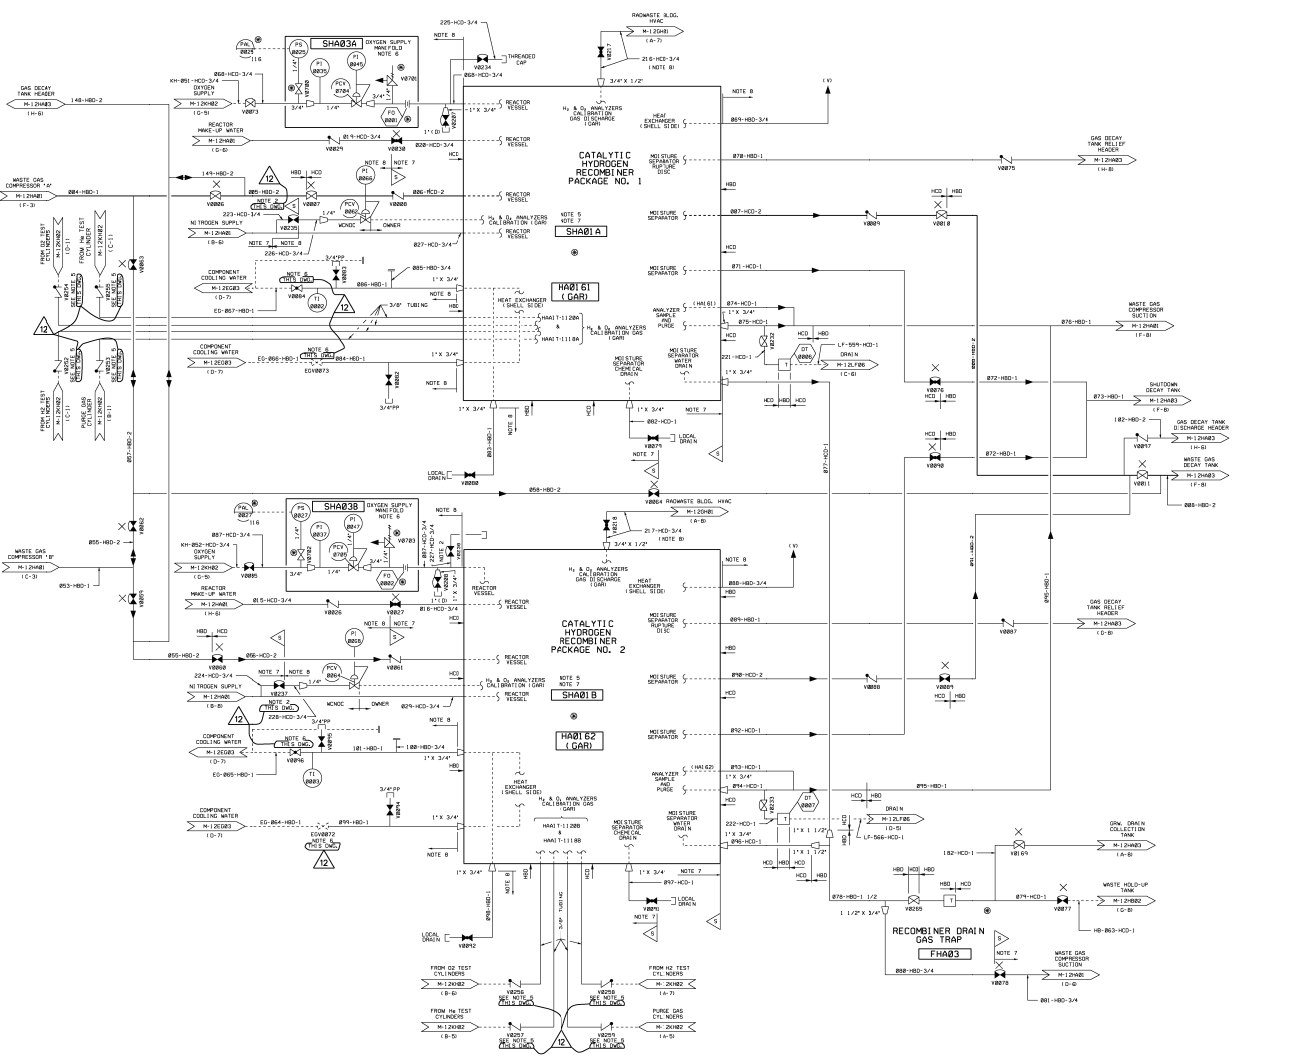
GAS DECAY TANK HEADER
M-12HA03
(H-6)
148-HBD-2

PAL 0025
116
PS 0025
SHA03A
OXYGEN SUPPLY MANIFOLD NOTE 6
PI 0035
PI 0045
PCV 0704
FO 0001
V0701
NOTE 8
225-HCD-3/4
V0234
THREADED CAP
068-HCD-3/4
REACTOR VESSEL
V0207
1" X 3/4"
1" (D)
RADWASTE BLDG. HVAC
M-12GH01
(A-7)
V0217
216-HCD-3/4
(NOTE 8)
3/4" X 1/2"
H₂ & O₂ ANALYZERS CALIBRATION GAS DISCHARGE (GAR)
NOTE 8
(V)
HEAT EXCHANGER (SHELL SIDE)
069-HBD-3/4

KH-051-HCD-3/4
OXYGEN SUPPLY
M-12KH02
(C-5)
V0003
REACTOR MAKE-UP WATER
M-12HA01
(G-6)
019-HCD-3/4
V0024
020-HCD-3/4
V0030
REACTOR VESSEL

CATALYTIC HYDROGEN RECOMBINER PACKAGE NO. 1
MOISTURE SEPARATOR RUPTURE DISC
070-HBD-1
V0075
GAS DECAY TANK RELIEF HEADER
M-12HA03
(H-8)

WASTE GAS COMPRESSOR "A"
M-12HA01
(F-3)
004-HBD-1
149-HBD-2
V0006
12
005-HBD-2
NOTE 2 THIS DWG.
HBD
HCD
NOTE 8
PI 0066
NOTE 7
V0008
006-HCD-2
REACTOR VESSEL

223-HCD-3/4
NITROGEN SUPPLY
M-12HA01
(B-6)
V0235
PCV 0062
WCNOC
OWNER
H₂ & O₂ ANALYZERS CALIBRATION (GAR)
027-HCD-3/4
REACTOR VESSEL
NOTE 5
NOTE 7
SHA01A
MOISTURE SEPARATOR
087-HCD-2
V0009
V0010
HCD HBD

FROM O2 TEST CYLINDERS
M-12KH02
(C-1)
FROM H₂ TEST CYLINDER
M-12KH02
(C-1)
V0254
SEE NOTE 5 THIS DWG.
V0255
SEE NOTE 5 THIS DWG.
V0063
NOTE 7
NOTE 8
226-HCD-3/4
3/4"PP
V0083
MOISTURE SEPARATOR
071-HCD-1

COMPONENT COOLING WATER
M-12EG03
(D-7)
NOTE 6 THIS DWG.
V0004
TI 0002
12
EG-067-HBD-1
086-HBD-1
005-HBD-3/4
1" X 3/4"
NOTE 8
HA0161 (GAR)
HEAT EXCHANGER (SHELL SIDE)
3/8" TUBING
HAAIT-11120A & HAAIT-1118A
H₂ & O₂ ANALYZERS CALIBRATION GAS (GAR)
ANALYZER SAMPLE AND PURGE
(HA161)
074-HCD-1
075-HCD-1
1" X 3/4"
WASTE GAS COMPRESSOR SUCTION
076-HBD-1
M-12HA01
(F-8)

12
COMPONENT COOLING WATER
M-12EG03
(D-7)
NOTE 6 THIS DWG.
EG-066-HBD-1
004-HBD-1
EGV0073
1" X 3/4"
V0082
3/4"PP
NOTE 8
MOISTURE SEPARATOR CHEMICAL DRAIN
MOISTURE SEPARATOR WATER DRAIN
221-HCD-1
V0232
DT 0006
LF-559-HCD-1
DRAIN
M-12LF06
(C-8)
1" X 3/4"
HCD HBD HCD
V0076
HCD HBD
072-HBD-1
073-HBD-1
SHUTDOWN DECAY TANK
M-12HA03
(F-8)

V0262
V0253
FROM H2 TEST CYLINDERS
PURGE GAS CYLINDER
M-12KH02
(B-1)
057-HBD-2
1" X 3/4"
NOTE 8
003-HBD-1
V0079
002-HCD-1
1" X 3/4"
NOTE 7
LOCAL DRAIN
NOTE 7
S
HCD HBD
V0090
072-HBD-1
182-HBD-2
V0097
GAS DECAY TANK DISCHARGE HEADER
M-12HA03
(H-8)
WASTE GAS DECAY TANK
M-12HA03
(F-8)
V0011
008-HBD-2

LOCAL DRAIN
V0000
058-HBD-2
V0064
RADWASTE BLDG. HVAC
M-12GH01
(A-8)
077-HCD-1
089-HBD-2

PAL 0037
116
PS 0037
SHA03B
OXYGEN SUPPLY MANIFOLD NOTE 6
PI 0037
PI 0047
PCV 0705
FO 0002
V0703
V0702
NOTE 8
087-HCD-3/4
227-HCD-3/4
V0218
217-HCD-3/4
(NOTE 8)
3/4" X 1/2"
H₂ & O₂ ANALYZERS CALIBRATION GAS DISCHARGE (GAR)
NOTE 8
(V)
HEAT EXCHANGER (SHELL SIDE)
088-HBD-3/4
091-HBD-2

WASTE GAS COMPRESSOR "B"
M-12HA01
(C-3)
055-HBD-2
V0062
053-HBD-1
KH-052-HCD-3/4
OXYGEN SUPPLY
M-12KH02
(C-5)
V0005
V0059
REACTOR MAKE-UP WATER
M-12HA01
(H-6)
015-HCD-3/4
V0026
016-HCD-3/4
V0031
1" X 3/4"
1" (D)
REACTOR VESSEL
REACTOR VESSEL
CATALYTIC HYDROGEN RECOMBINER PACKAGE NO. 2
MOISTURE SEPARATOR RUPTURE DISC
009-HBD-1
V0087
GAS DECAY TANK RELIEF HEADER
M-12HA03
(D-8)
095-HBD-1

HBD HCD
S
PI 0016
NOTE 7
055-HBD-2
056-HCD-2
V0060
V0061
REACTOR VESSEL
NOTE 7
224-HCD-3/4
NITROGEN SUPPLY
M-12HA01
(B-8)
V0237
PCV 0064
H₂ & O₂ ANALYZERS CALIBRATION (GAR)
REACTOR VESSEL
NOTE 5
NOTE 7
SHA01B
MOISTURE SEPARATOR
090-HCD-2
V0088
V0089

12
NOTE 2 THIS DWG.
228-HCD-3/4
WCNOC
OWNER
029-HCD-3/4
NOTE 8
3/4"PP
V0096
HA0162 (GAR)
MOISTURE SEPARATOR
092-HCD-1

COMPONENT COOLING WATER
M-12EG03
(D-7)
NOTE 6 THIS DWG.
V0096
TI 0003
EG-065-HBD-1
101-HBD-1
100-HBD-3/4
1" X 3/4"
HBD
HEAT EXCHANGER (SHELL SIDE)
H₂ & O₂ ANALYZERS CALIBRATION GAS (GAR)
ANALYZER SAMPLE AND PURGE
(HA162)
093-HCD-1
1" X 3/4"
094-HCD-1
V0233
DT 0007
095-HBD-1
HCD HBD
DRAIN
M-12LF06
(D-5)
LF-566-HCD-1

COMPONENT COOLING WATER
M-12EG03
(D-7)
EG-064-HBD-1
099-HBD-1
3/4"PP
V0074
EGV0072
NOTE 6 THIS DWG.
12
1" X 3/4"
HAAIT-11120B & HAAIT-1118B
MOISTURE SEPARATOR CHEMICAL DRAIN
MOISTURE SEPARATOR WATER DRAIN
222-HCD-1
1" X 3/4"
096-HCD-1
1" X 1 1/2"
1" X 1 1/2"
HCD
V0169
102-HCD-1
GRW. DRAIN COLLECTION TANK
M-12HA03
(A-8)

NOTE 8
1" X 3/4"
NOTE 7
097-HCD-1
098-HBD-1
LOCAL DRAIN
V0091
NOTE 7
S
HCD
HCD
HBD HCD HBD
V0265
079-HCD-1
V0077
WASTE HOLD-UP TANK
M-12HB02
(G-8)
HB-063-HCD-1
078-HBD-1 1/2
1 1/2" X 3/4"

LOCAL DRAIN
V0092
3/8" TUBING
RECOMBINER DRAIN GAS TRAP
FHA03
S
NOTE 7
080-HBD-3/4
V0078
WASTE GAS COMPRESSOR SUCTION
M-12HA01
(D-8)
081-HBD-3/4

FROM O2 TEST CYLINDERS
M-12KH02
(B-5)
V0256
SEE NOTE 5 THIS DWG.
FROM H2 TEST CYLINDERS
M-12KH02
(A-7)
V0258
SEE NOTE 5 THIS DWG.
FROM He TEST CYLINDERS
M-12KH02
(B-5)
V0257
SEE NOTE 5 THIS DWG.
PURGE GAS CYLINDERS
M-12KH02
(A-5)
V0259
SEE NOTE 5 THIS DWG.
12